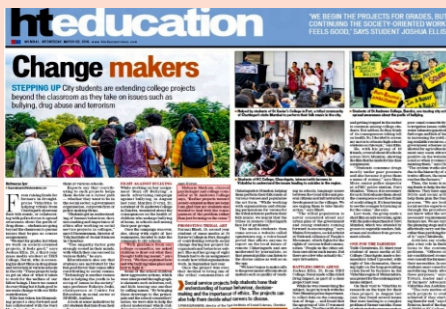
htedueation

"WE BEGIN THE PROJECTS FOR GRADES, BUT CONTINUING THE SOCIETY-ORIENTED WORK FEELS GOOD," SAYS STUDENT JOSHUA ELLIS

Change makers

STEPPING UP City students are extending college projects beyond the classroom as they take on issues such as bullying, drug abuse and terrorism

Social service projects help students hone their understanding of human behaviour, business dynamics and current affairs. Some projects can also help them decide what careers to choose.

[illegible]